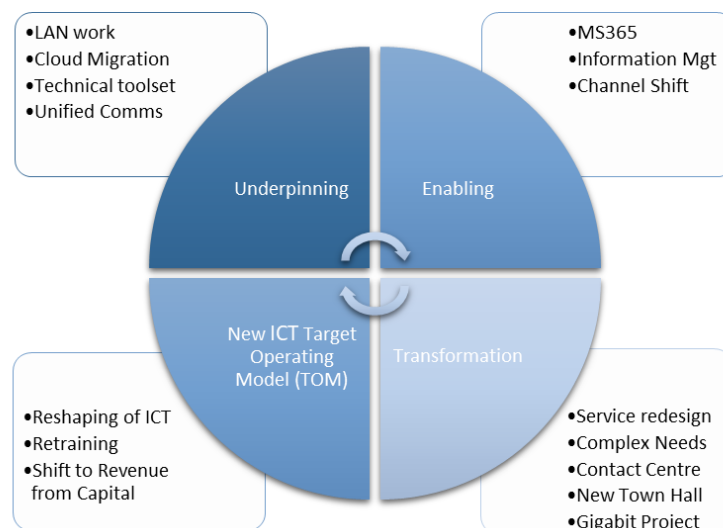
•LAN work
•Cloud Migration
•Technical toolset
•Unified Comms

•MS365
•Information Mgt
•Channel Shift

Underpinning

Enabling

New ICT Target Operating Model (TOM)

Transformation

•Reshaping of ICT
•Retraining
•Shift to Revenue from Capital

•Service redesign
•Complex Needs
•Contact Centre
•New Town Hall
•Gigabit Project